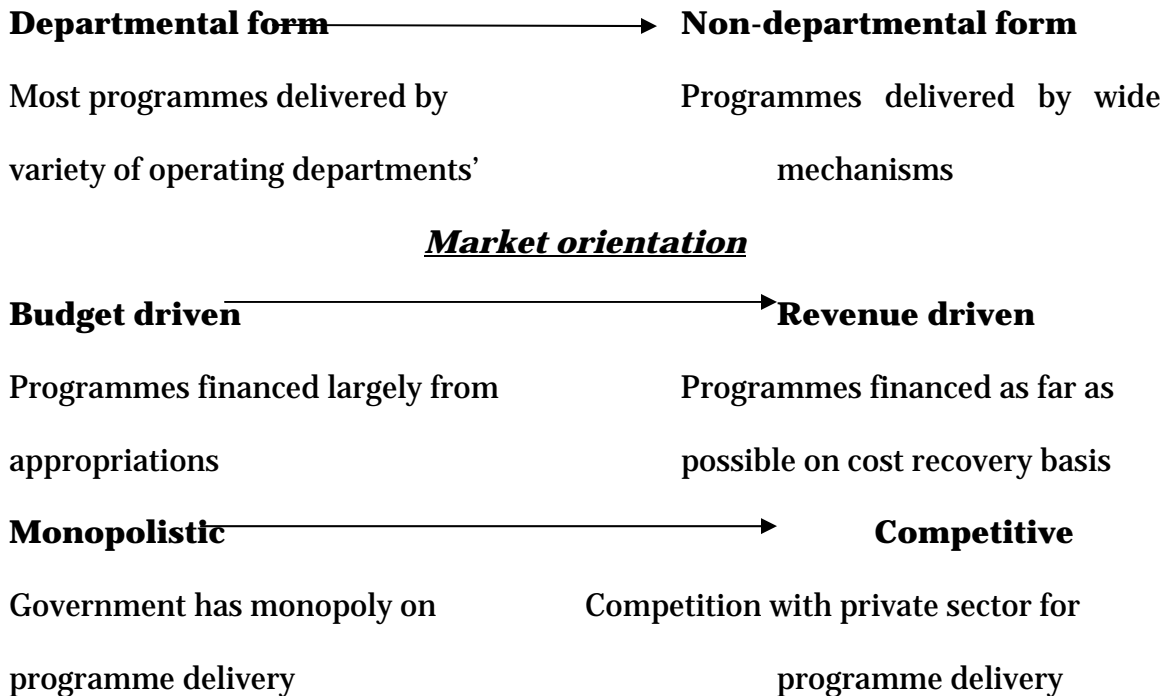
**Departmental form** → **Non-departmental form**

Most programmes delivered by variety of operating departments'

Programmes delivered by wide mechanisms

***Market orientation***

**Budget driven** → **Revenue driven**

Programmes financed largely from appropriations

Programmes financed as far as possible on cost recovery basis

**Monopolistic** → **Competitive**

Government has monopoly on programme delivery

Competition with private sector for programme delivery